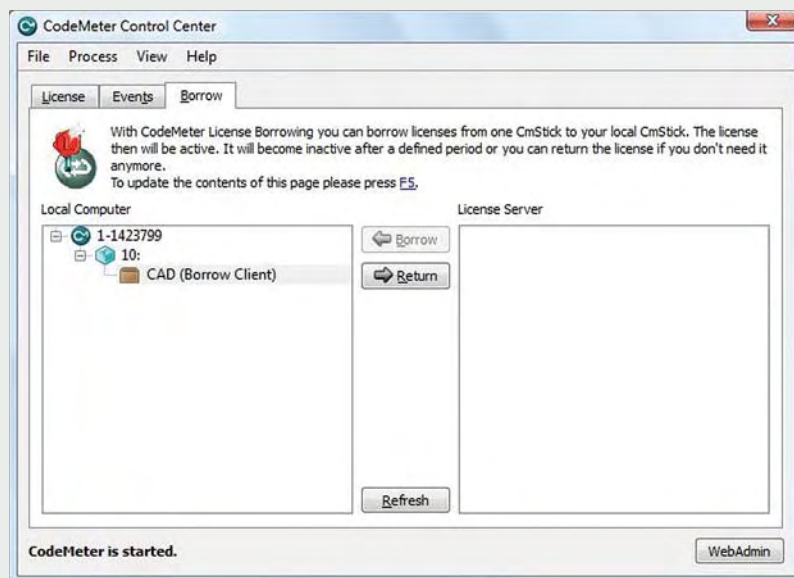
CodeMeter Control Center

File Process View Help

License Events Borrow

With CodeMeter License Borrowing you can borrow licenses from one CmStick to your local CmStick. The license then will be active. It will become inactive after a defined period or you can return the license if you don't need it anymore.
To update the contents of this page please press F5.

Local Computer

1-1423799
10:
CAD (Borrow Client)

Borrow
Return
Refresh

License Server

CodeMeter is started.

WebAdmin